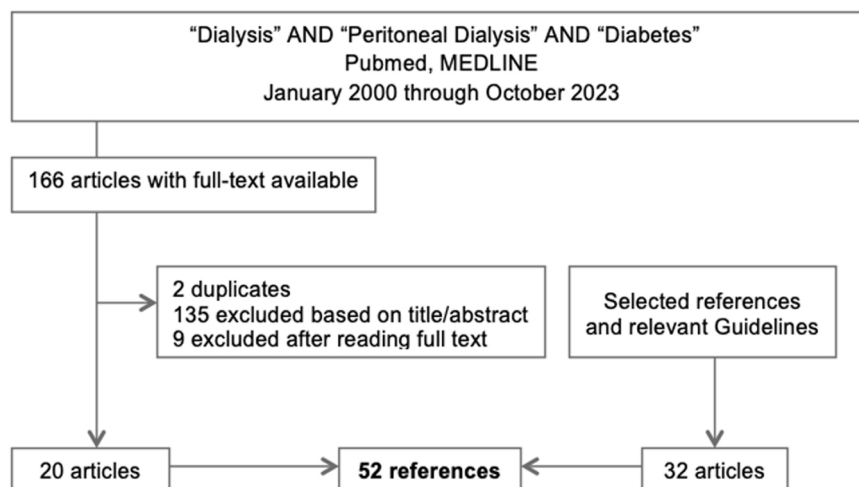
“Dialysis” AND “Peritoneal Dialysis” AND “Diabetes”
Pubmed, MEDLINE
January 2000 through October 2023

166 articles with full-text available

2 duplicates
135 excluded based on title/abstract
9 excluded after reading full text

Selected references and relevant Guidelines

20 articles

**52 references**

32 articles